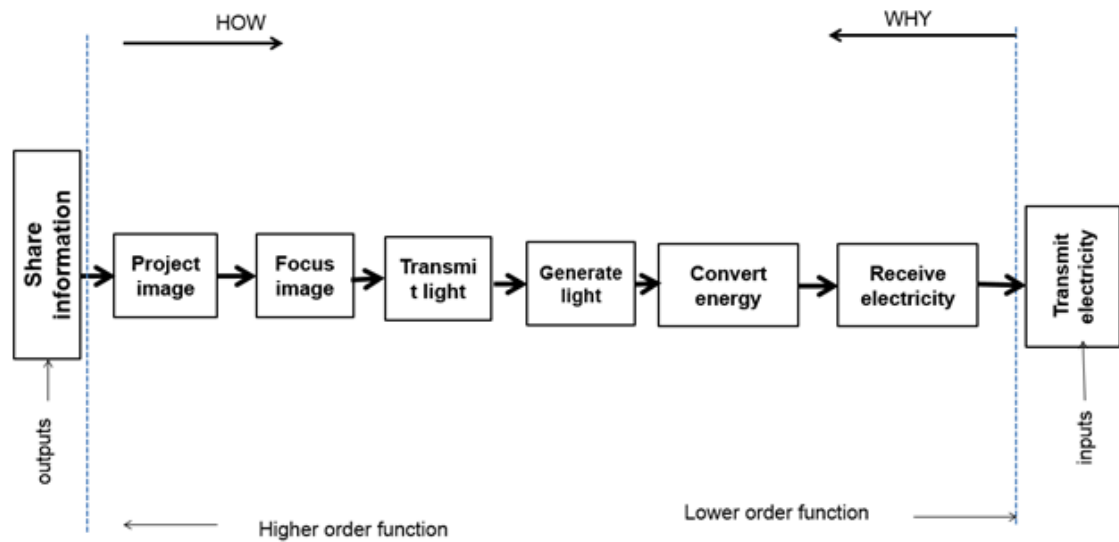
HOW

WHY

Share information

Project image

Focus image

Transmi t light

Generate light

Convert energy

Receive electricity

Transmit electricity

outputs

inputs

Higher order function

Lower order function